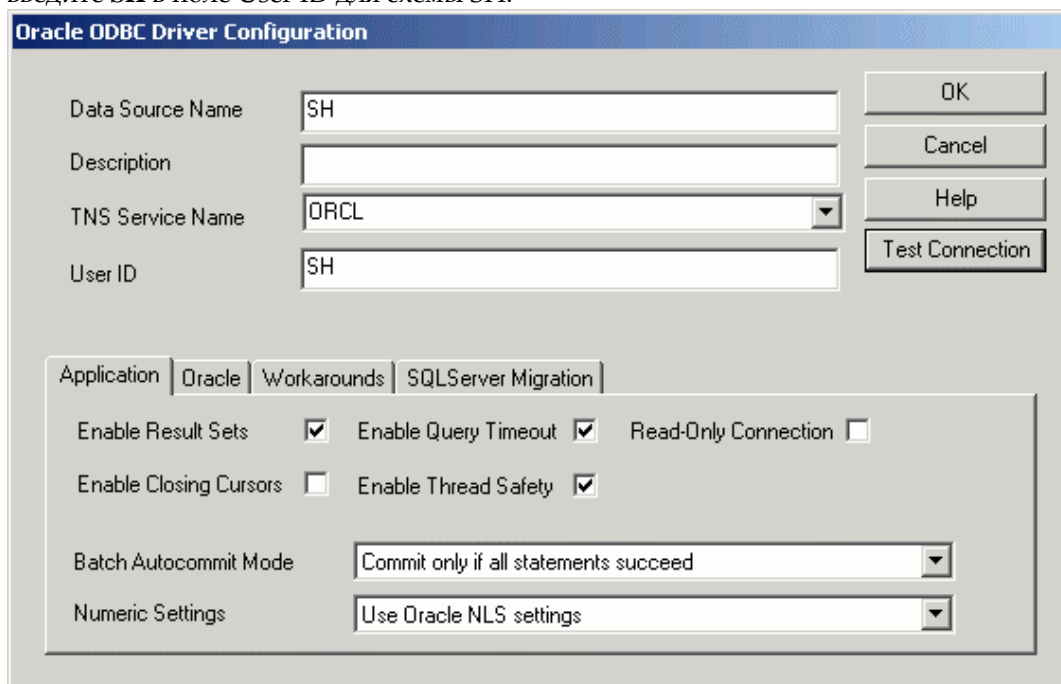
Oracle ODBC Driver Configuration

Data Source Name SH

Description

TNS Service Name ORCL

User ID SH

OK

Cancel

Help

Test Connection

Application | Oracle | Workarounds | SQLServer Migration

Enable Result Sets ☑ Enable Query Timeout ☑ Read-Only Connection ☐

Enable Closing Cursors ☐ Enable Thread Safety ☑

Batch Autocommit Mode Commit only if all statements succeed

Numeric Settings Use Oracle NLS settings